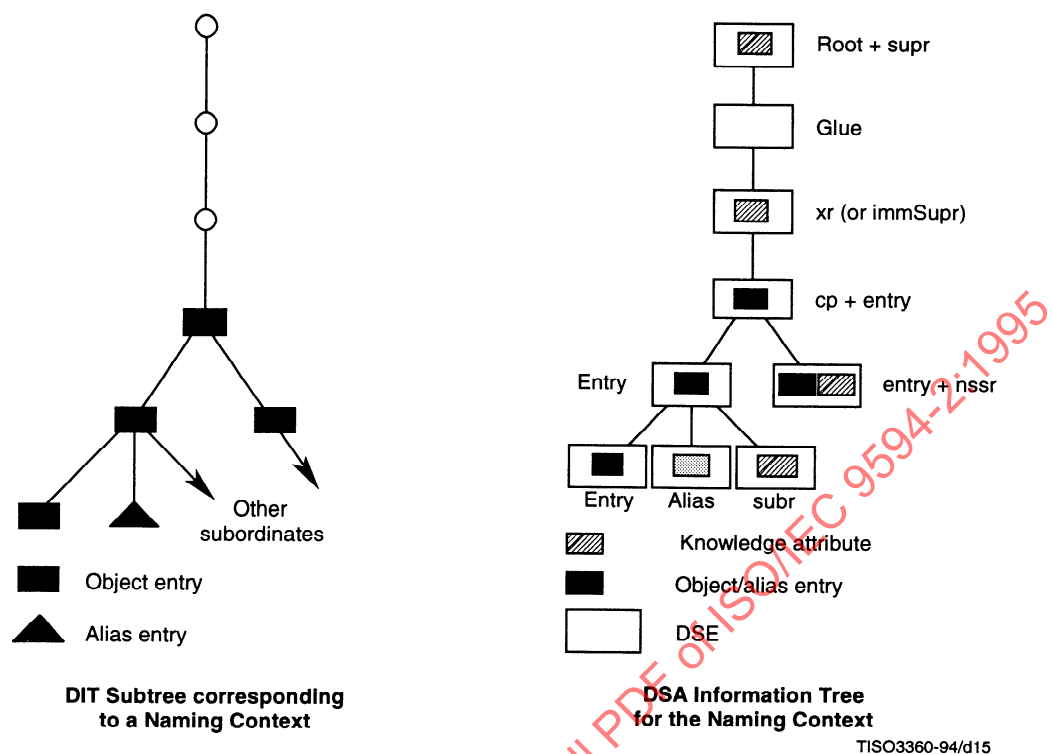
Other subordinates

Object entry

Alias entry

DIT Subtree corresponding to a Naming Context

Root + supr

Glue

xr (or immSupr)

cp + entry

Entry

entry + nssr

Entry

Alias

subr

Knowledge attribute

Object/alias entry

DSE

DSA Information Tree for the Naming Context

TISO3360-94/d15

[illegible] PDF of ISO/IEC 9594-2:1995